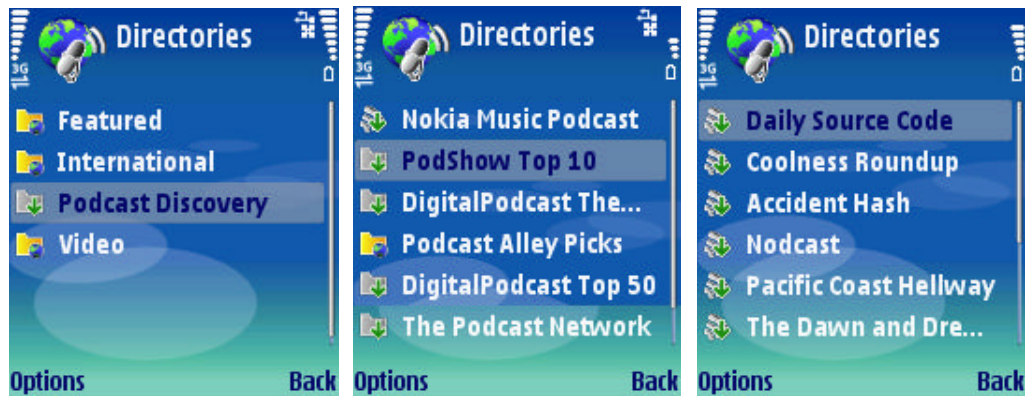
3G Directories

Featured
International
Podcast Discovery
Video

Options Back

3G Directories

Nokia Music Podcast
PodShow Top 10
DigitalPodcast The...
Podcast Alley Picks
DigitalPodcast Top 50
The Podcast Network

Options Back

3G Directories

Daily Source Code
Coolness Roundup
Accident Hash
Nodcast
Pacific Coast Hellway
The Dawn and Dre...

Options Back